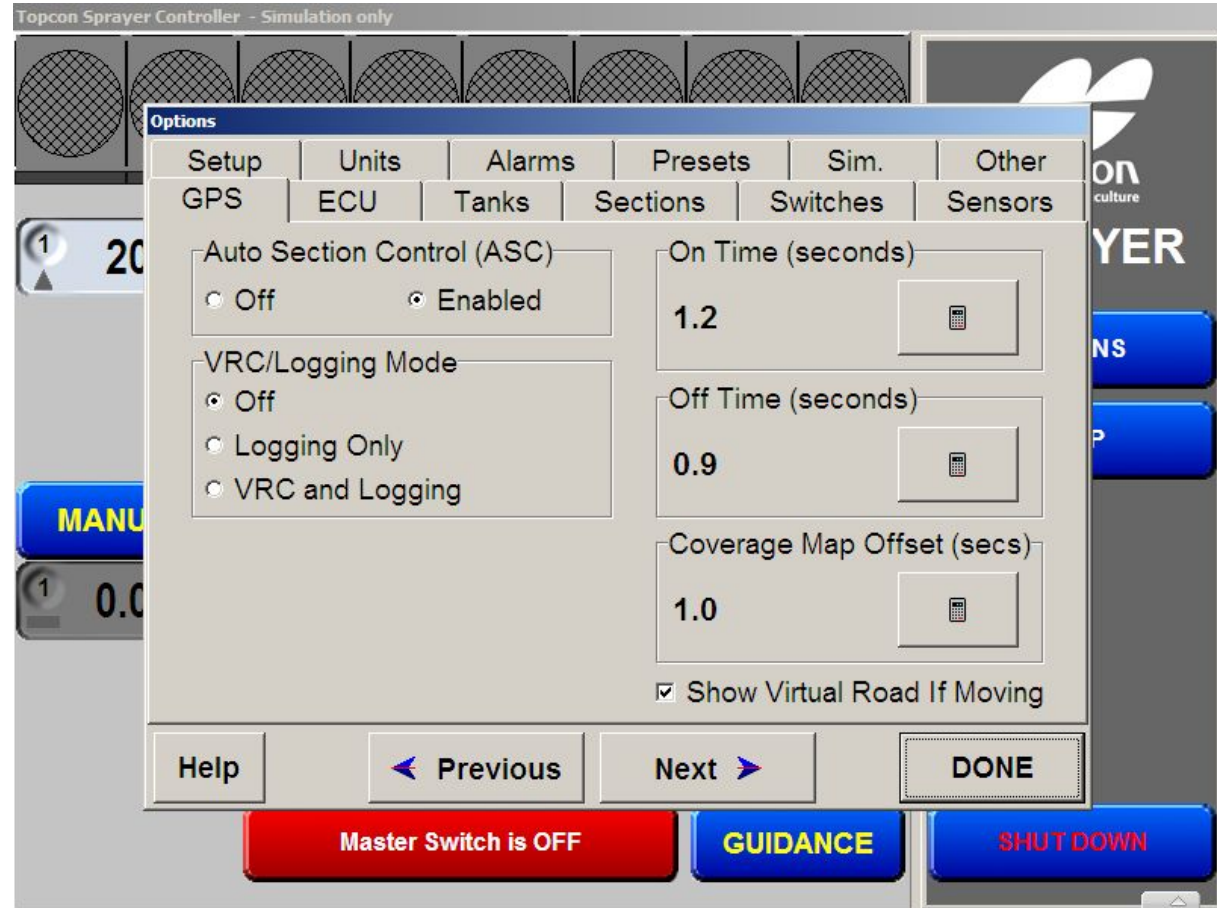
Topcon Sprayer Controller - Simulation only

Options

Setup | Units | Alarms | Presets | Sim. | Other

GPS | ECU | Tanks | Sections | Switches | Sensors

Auto Section Control (ASC)
Off
Enabled

VRC/Logging Mode
Off
Logging Only
VRC and Logging

On Time (seconds)
1.2

Off Time (seconds)
0.9

Coverage Map Offset (secs)
1.0

Show Virtual Road If Moving

Help
Previous
Next
DONE

1
20
MANU
1
0.0
on
culture
YER
NS
P

Master Switch is OFF
GUIDANCE
SHUT DOWN